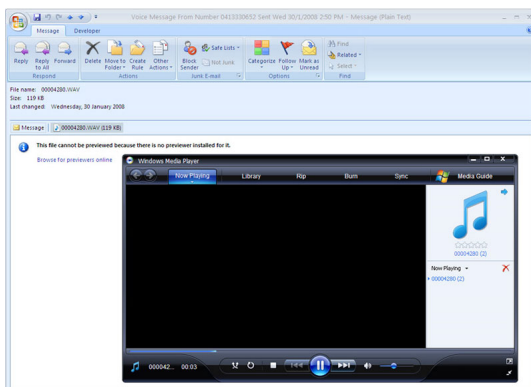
Voice Message From Number 0413330652 Sent Wed 30/1/2008 2:50 PM - Message (Plain Text)

Message Developer

Reply Reply to All Forward
Respond
Delete Move to Folder Create Rule Other Actions
Actions
Block Sender Safe Lists Not Junk
Junk E-mail
Categorize Follow Up Mark as Unread
Options
Find Related Select
Find

File name: 00004280.WAV
Size: 119 KB
Last changed: Wednesday, 30 January 2008

Message 00004280.WAV (119 KB)

This file cannot be previewed because there is no previewer installed for it.

Browse for previewers online

Windows Media Player

Now Playing Library Rip Burn Sync Media Guide

00004280 (2)

Now Playing

00004280 (2)

000042... 00:03